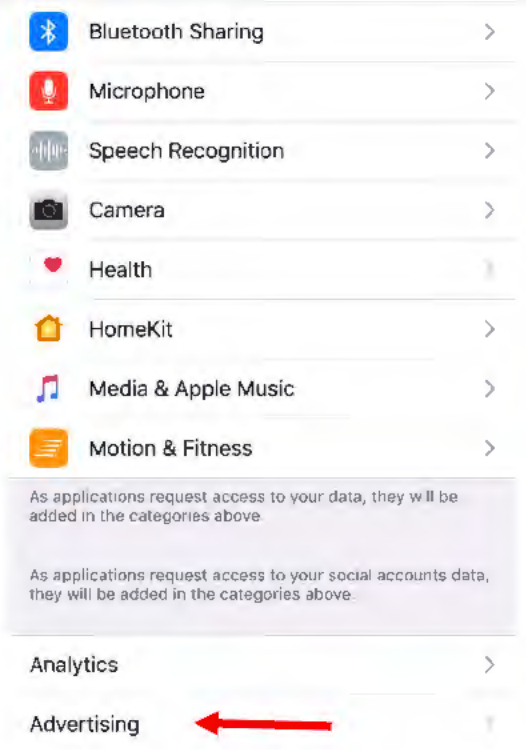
Bluetooth Sharing

Microphone

Speech Recognition

Camera

Health

HomeKit

Media & Apple Music

Motion & Fitness

As applications request access to your data, they will be added in the categories above.

As applications request access to your social accounts data, they will be added in the categories above.

Analytics

Advertising